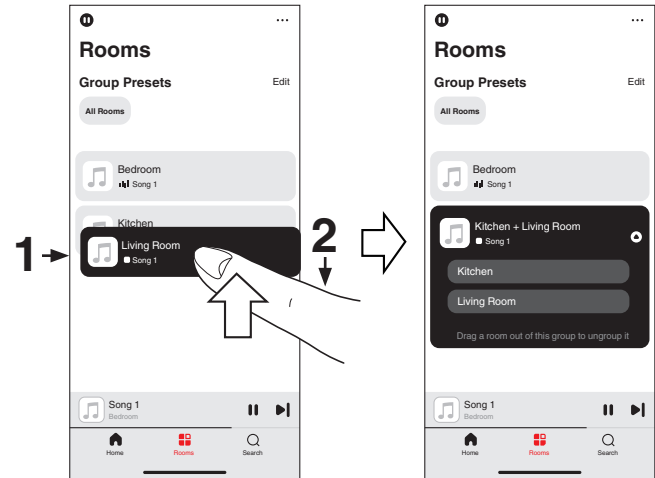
Rooms
Group Presets
Edit
All Rooms
Bedroom
Song 1
Kitchen
Living Room
Song 1
1
2
Song 1
Bedroom
Home
Rooms
Search

Rooms
Group Presets
Edit
All Rooms
Bedroom
Song 1
Kitchen + Living Room
Song 1
Kitchen
Living Room
Drag a room out of this group to ungroup it
Song 1
Bedroom
Home
Rooms
Search